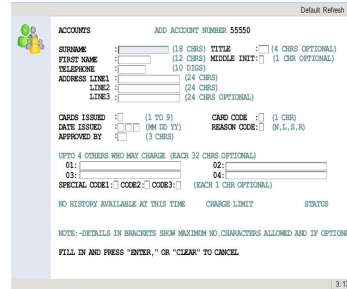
Default Refresh

ACCOUNTS ADD ACCOUNT NUMBER 55550

SURNAME : (18 CHRS) TITLE : (4 CHRS OPTIONAL)
FIRST NAME : (12 CHRS) MIDDLE INIT: (1 CHR OPTIONAL)
TELEPHONE : (10 DIGS)
ADDRESS LINE1 : (24 CHRS)
LINE2 : (24 CHRS)
LINE3 : (24 CHRS OPTIONAL)

CARDS ISSUED : (1 TO 9) CARD CODE : (1 CHR)
DATE ISSUED : (MM DD YY) REASON CODE: (N,L,S,R)
APPROVED BY : (3 CHRS)

UPTO 4 OTHERS WHO MAY CHARGE (EACH 32 CHRS OPTIONAL)
01: 02:
03: 04:
SPECIAL CODE1: CODE2: CODE3: (EACH 1 CHR OPTIONAL)

NO HISTORY AVAILABLE AT THIS TIME CHARGE LIMIT STATUS

NOTE:-DETAILS IN BRACKETS SHOW MAXIMUM NO.CHARACTERS ALLOWED AND IF OPTIONA

FILL IN AND PRESS "ENTER," OR "CLEAR" TO CANCEL

3:1